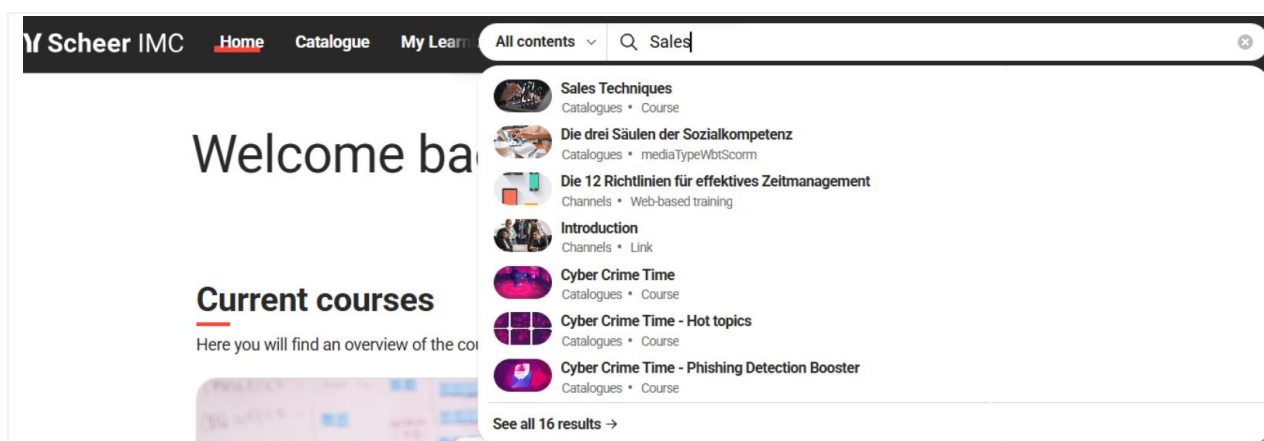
Scheer IMC Home Catalogue My Learn

All contents Sales

Sales Techniques
Catalogues • Course

Die drei Säulen der Sozialkompetenz
Catalogues • mediaTypeWbtScorm

Die 12 Richtlinien für effektives Zeitmanagement
Channels • Web-based training

Introduction
Channels • Link

Cyber Crime Time
Catalogues • Course

Cyber Crime Time - Hot topics
Catalogues • Course

Cyber Crime Time - Phishing Detection Booster
Catalogues • Course

See all 16 results →

Welcome ba

Current courses

Here you will find an overview of the co